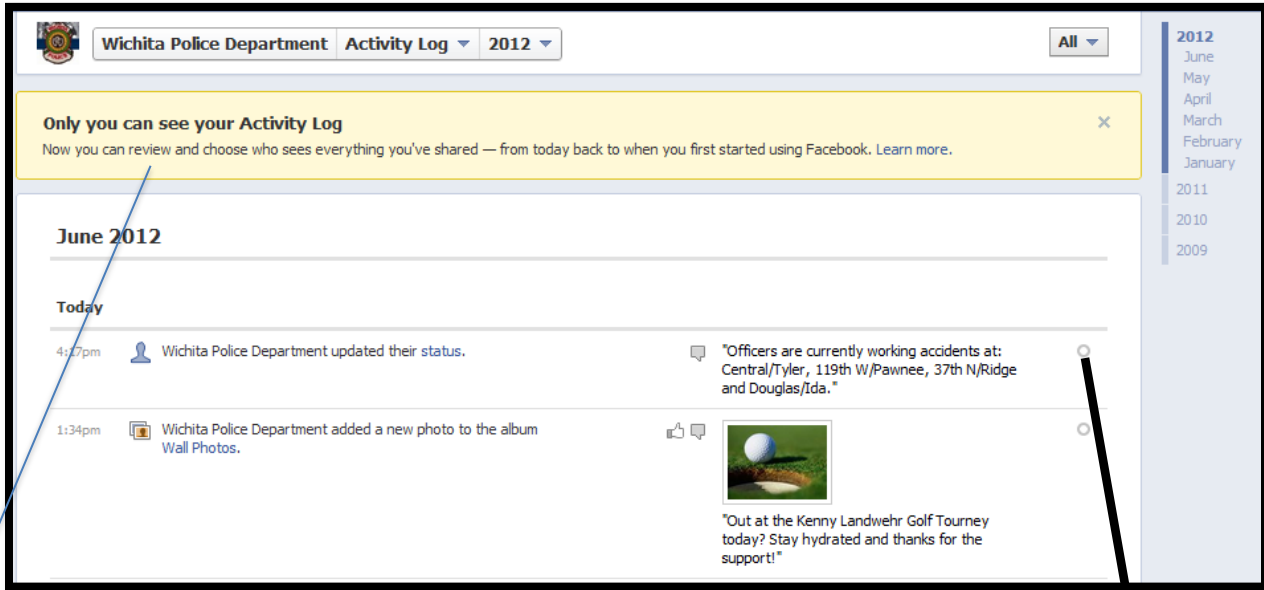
Wichita Police Department | Activity Log ▾ | 2012 ▾

All ▾

Only you can see your Activity Log

Now you can review and choose who sees everything you've shared — from today back to when you first started using Facebook. Learn more.

×

June 2012

Today

4:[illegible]7pm Wichita Police Department updated their status.

"Officers are currently working accidents at: Central/Tyler, 119th W/Pawnee, 37th N/Ridge and Douglas/Ida."

1:34pm Wichita Police Department added a new photo to the album Wall Photos.

"Out at the Kenny Landwehr Golf Tourney today? Stay hydrated and thanks for the support!"

2012
June
May
April
March
February
January
2011
2010
2009